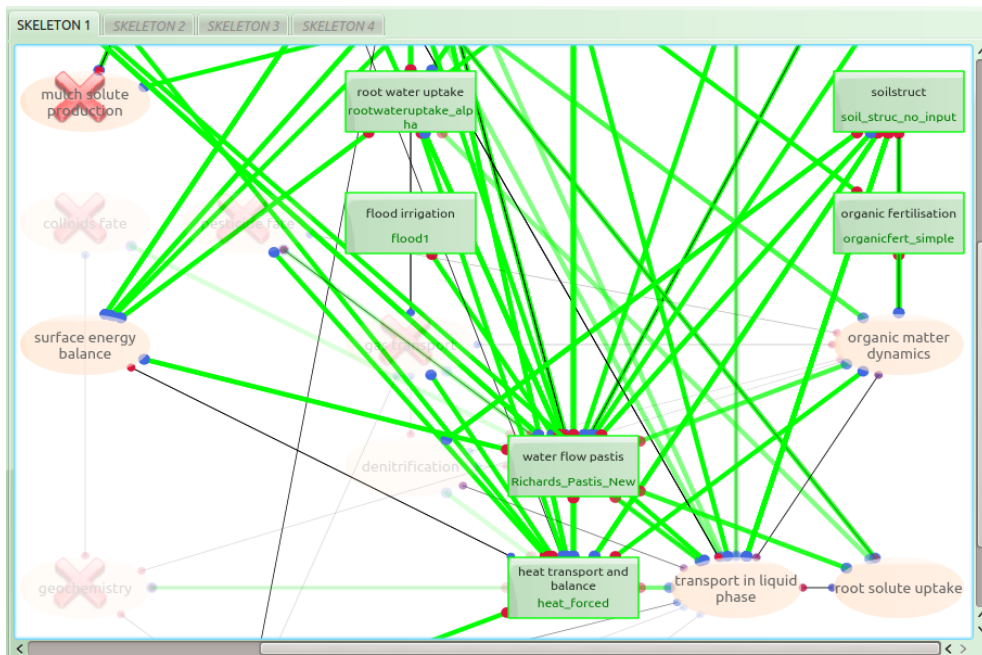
SKELETON 1 SKELETON 2 SKELETON 3 SKELETON 4

mulch solute production

root water uptake
rootwateruptake_alpha

soilstruct
soil_struc_no_input

colloids fate

pesticide fate

flood irrigation
flood1

organic fertilisation
organicfert_simple

surface energy balance

gas transport

organic matter dynamics

denitrification

water flow pastis
Richards_Pastis_New

geochemistry

heat transport and balance
heat_forced

transport in liquid phase

root solute uptake